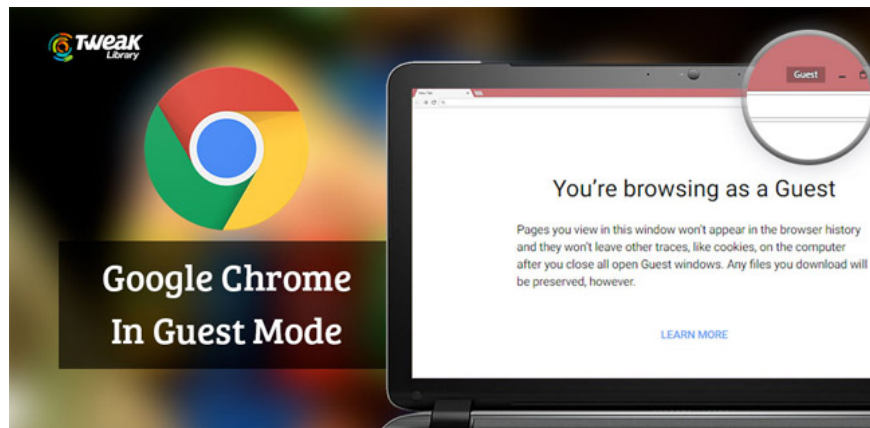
Tweak Library

Google Chrome In Guest Mode

Guest

You're browsing as a Guest

Pages you view in this window won't appear in the browser history and they won't leave other traces, like cookies, on the computer after you close all open Guest windows. Any files you download will be preserved, however.

LEARN MORE